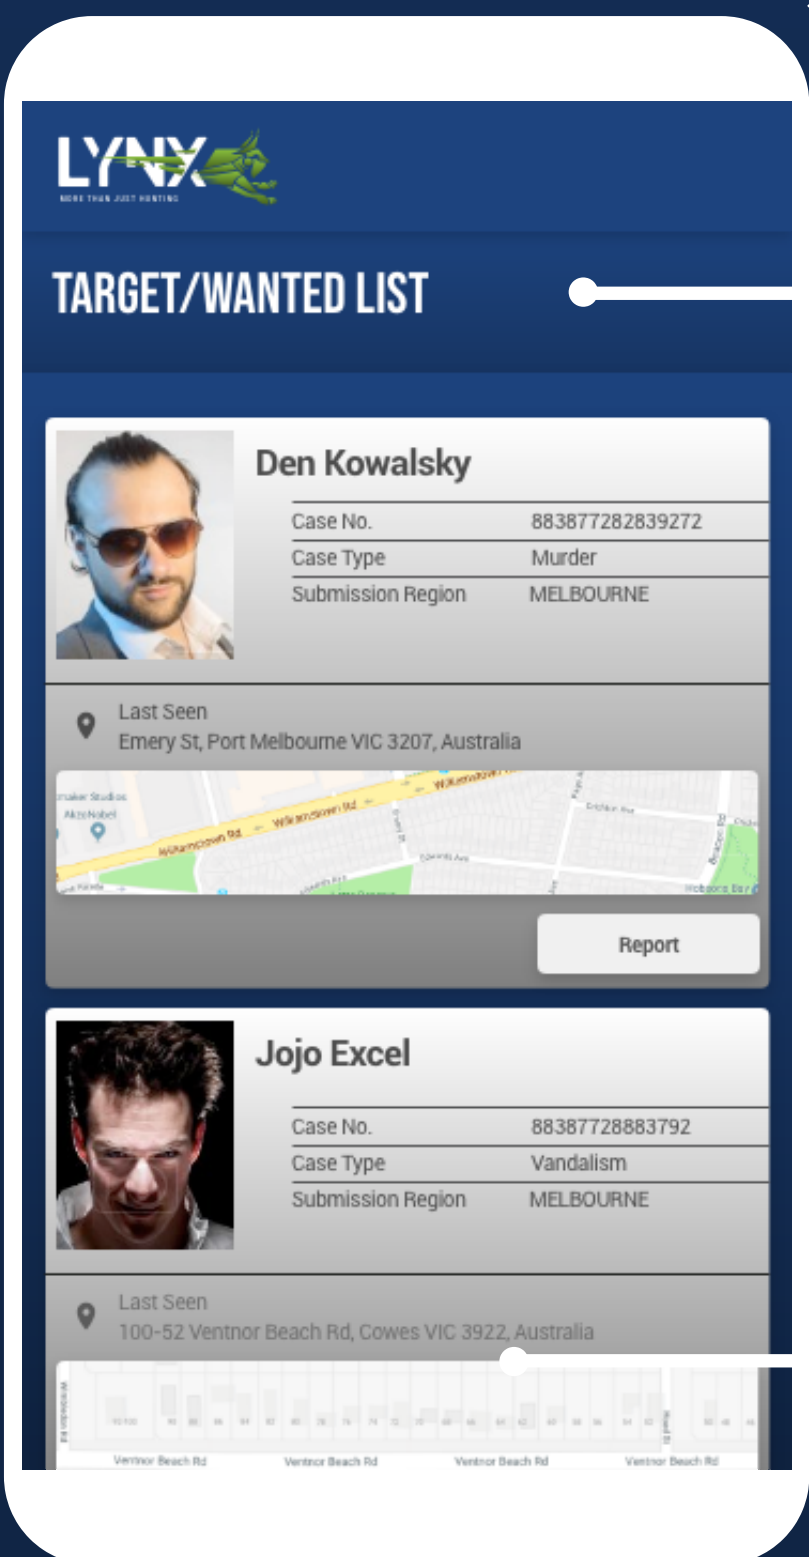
LYNX
MORE THAN JUST HUNTING

TARGET/WANTED LIST

Den Kowalsky

| Case No. | 883877282839272 |
|---|---|
| Case Type | Murder |
| Submission Region | MELBOURNE |

Last Seen
Emery St, Port Melbourne VIC 3207, Australia

Williamstown Rd
Williamstown Rd
Akzo Nobel

Report

Jojo Excel

| Case No. | 88387728883792 |
|---|---|
| Case Type | Vandalism |
| Submission Region | MELBOURNE |

Last Seen
100-52 Ventnor Beach Rd, Cowes VIC 3922, Australia

Ventnor Beach Rd
Ventnor Beach Rd
Ventnor Beach Rd
Ventnor Beach Rd